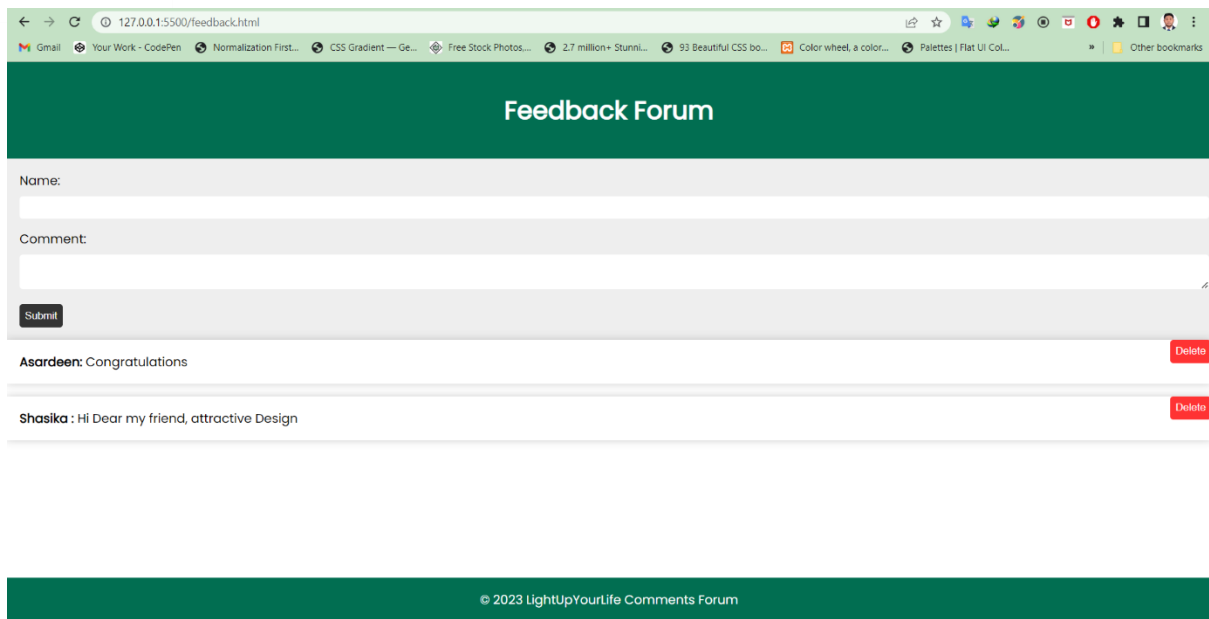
127.0.0.1:5500/feedback.html

Gmail | Your Work - CodePen | Normalization First... | CSS Gradient — Ge... | Free Stock Photos,... | 2.7 million+ Stunni... | 93 Beautiful CSS bo... | Color wheel, a color... | Palettes | Flat UI Col... | » | Other bookmarks

Feedback Forum

Name:

Comment:

Submit

**Asardeen:** Congratulations

Delete

**Shasika :** Hi Dear my friend, attractive Design

Delete

© 2023 LightUpYourLife Comments Forum